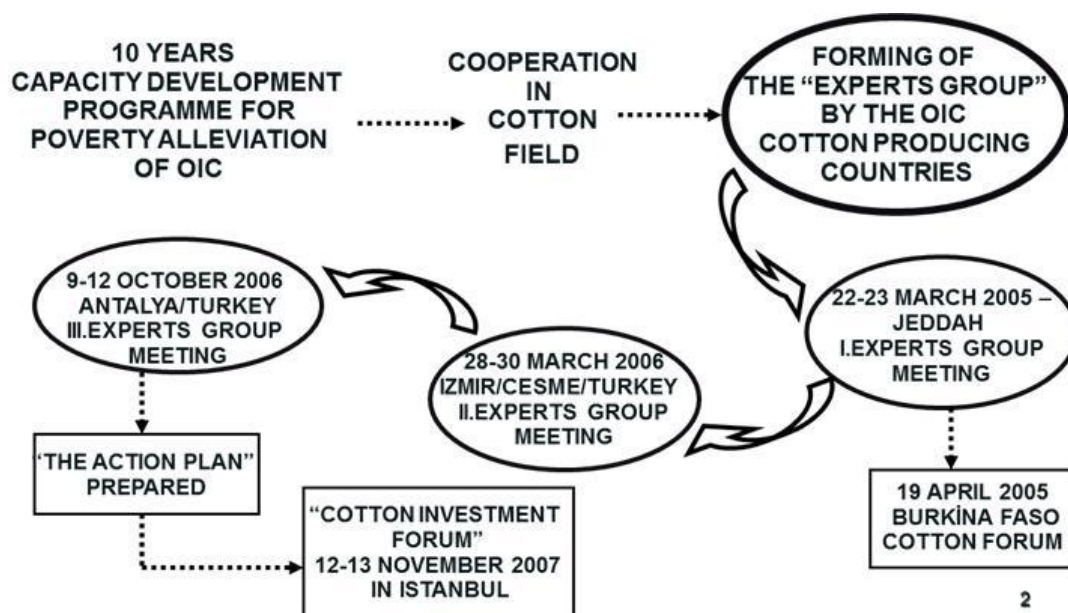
10 YEARS CAPACITY DEVELOPMENT PROGRAMME FOR POVERTY ALLEVIATION OF OIC

COOPERATION IN COTTON FIELD

FORMING OF THE "EXPERTS GROUP" BY THE OIC COTTON PRODUCING COUNTRIES

22-23 MARCH 2005 – JEDDAH I.EXPERTS GROUP MEETING

19 APRIL 2005 BURKİNA FASO COTTON FORUM

28-30 MARCH 2006 IZMIR/CESME/TURKEY II.EXPERTS GROUP MEETING

9-12 OCTOBER 2006 ANTALYA/TURKEY III.EXPERTS GROUP MEETING

"THE ACTION PLAN" PREPARED

"COTTON INVESTMENT FORUM" 12-13 NOVEMBER 2007 IN ISTANBUL

2